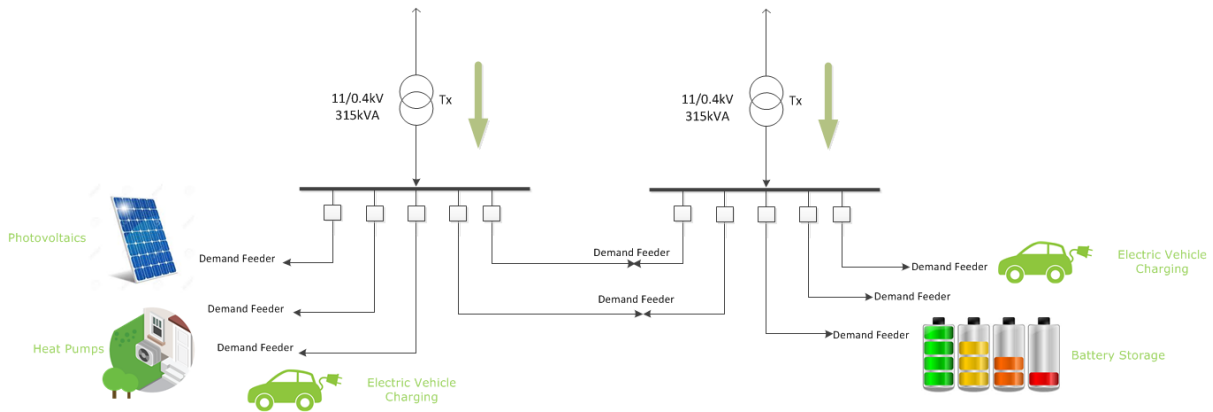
11/0.4kV
315kVA
Tx

11/0.4kV
315kVA
Tx

Photovoltaics

Demand Feeder

Demand Feeder

Heat Pumps

Demand Feeder

Electric Vehicle Charging

Demand Feeder

Demand Feeder

Demand Feeder

Electric Vehicle Charging

Demand Feeder

Demand Feeder

Battery Storage